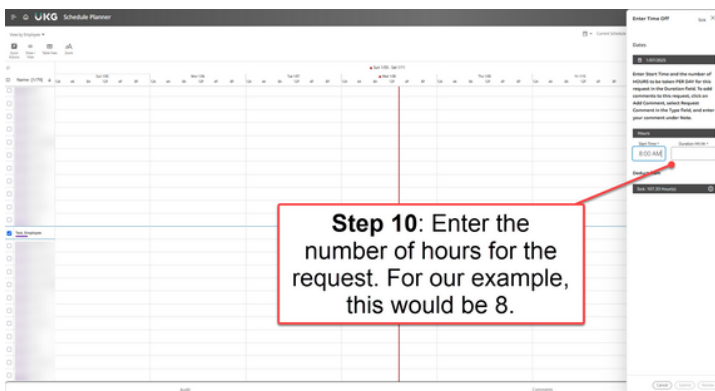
UKG Schedule Planner

Enter Time Off

Dates

Enter Start Time and the number of HOURS to be taken PER DAY for this request in the Duration Field. To add comments to this request, click on Add Comment, select Request Comment in the Type field, and enter your comment under Note.

Hours

Start Time

Duration

8:00 AM

Test, Employee

Step 10: Enter the number of hours for the request. For our example, this would be 8.

Cancel